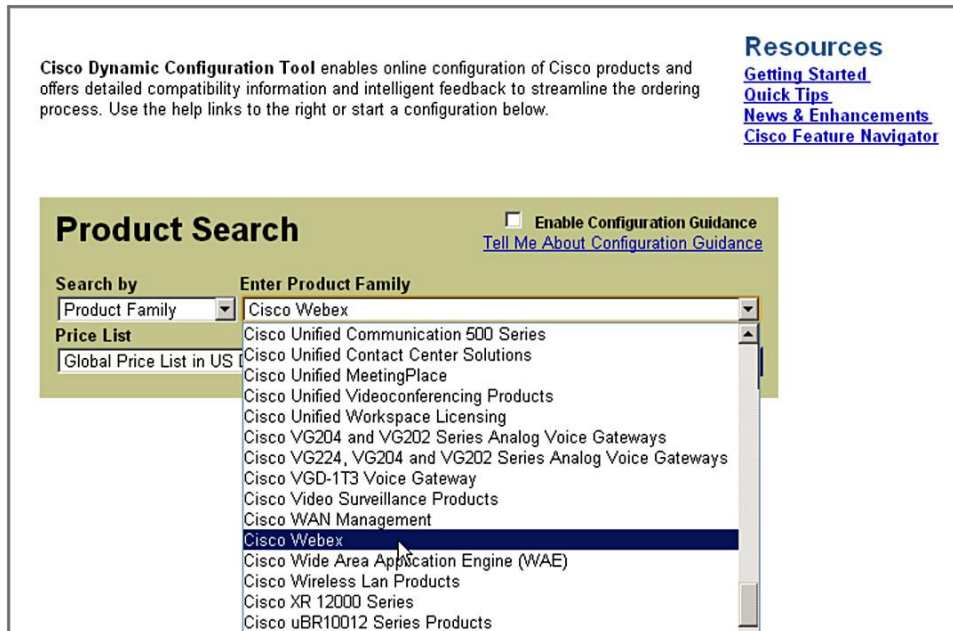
Cisco Dynamic Configuration Tool enables online configuration of Cisco products and offers detailed compatibility information and intelligent feedback to streamline the ordering process. Use the help links to the right or start a configuration below.

Resources
Getting Started
Quick Tips
News & Enhancements
Cisco Feature Navigator

Product Search

Enable Configuration Guidance
Tell Me About Configuration Guidance

Search by
Product Family

Enter Product Family
Cisco Webex

Price List
Global Price List in US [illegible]

Cisco Unified Communication 500 Series
Cisco Unified Contact Center Solutions
Cisco Unified MeetingPlace
Cisco Unified Videoconferencing Products
Cisco Unified Workspace Licensing
Cisco VG204 and VG202 Series Analog Voice Gateways
Cisco VG224, VG204 and VG202 Series Analog Voice Gateways
Cisco VGD-1T3 Voice Gateway
Cisco Video Surveillance Products
Cisco WAN Management
Cisco Webex
Cisco Wide Area Application Engine (WAE)
Cisco Wireless Lan Products
Cisco XR 12000 Series
Cisco uBR10012 Series Products